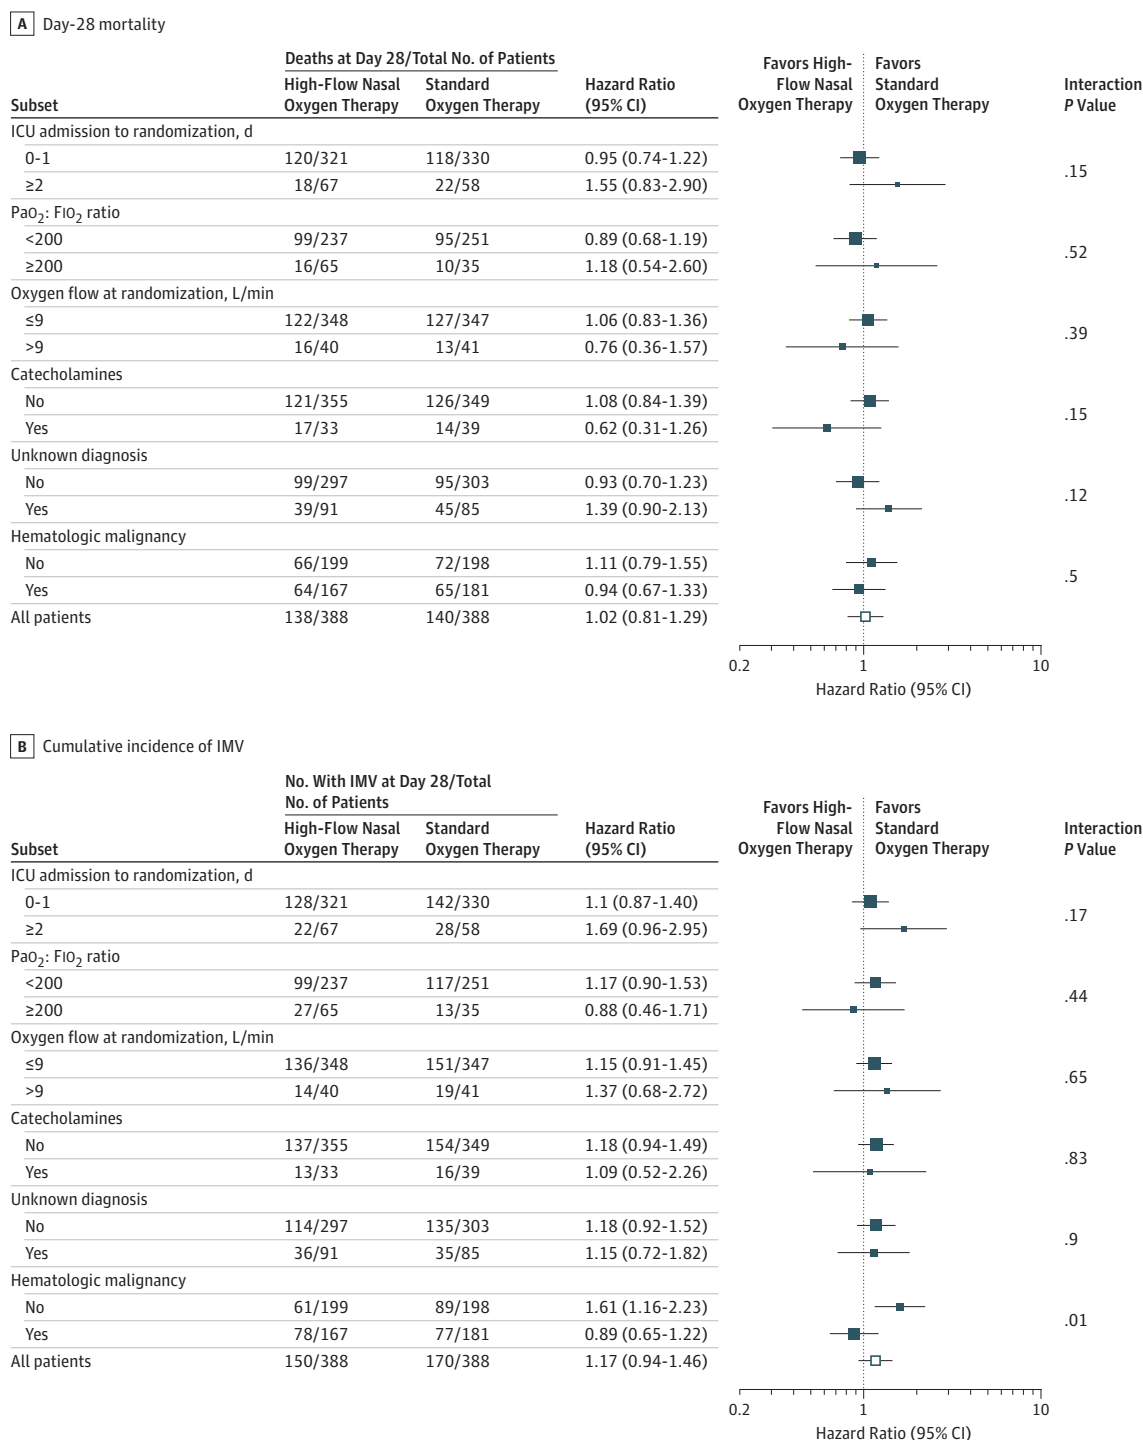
A Day-28 mortality

| Subset | Deaths at Day 28/Total No. of Patients: High-Flow Nasal Oxygen Therapy | Standard Oxygen Therapy | Hazard Ratio (95% CI) | Interaction P Value |
|---|---|---|---|---|
| ICU admission to randomization, d | | | | |
| 0-1 | 120/321 | 118/330 | 0.95 (0.74-1.22) | .15 |
| ≥2 | 18/67 | 22/58 | 1.55 (0.83-2.90) | |
| $PaO_2$: $FIO_2$ ratio | | | | |
| <200 | 99/237 | 95/251 | 0.89 (0.68-1.19) | .52 |
| ≥200 | 16/65 | 10/35 | 1.18 (0.54-2.60) | |
| Oxygen flow at randomization, L/min | | | | |
| ≤9 | 122/348 | 127/347 | 1.06 (0.83-1.36) | .39 |
| >9 | 16/40 | 13/41 | 0.76 (0.36-1.57) | |
| Catecholamines | | | | |
| No | 121/355 | 126/349 | 1.08 (0.84-1.39) | .15 |
| Yes | 17/33 | 14/39 | 0.62 (0.31-1.26) | |
| Unknown diagnosis | | | | |
| No | 99/297 | 95/303 | 0.93 (0.70-1.23) | .12 |
| Yes | 39/91 | 45/85 | 1.39 (0.90-2.13) | |
| Hematologic malignancy | | | | |
| No | 66/199 | 72/198 | 1.11 (0.79-1.55) | .5 |
| Yes | 64/167 | 65/181 | 0.94 (0.67-1.33) | |
| All patients | 138/388 | 140/388 | 1.02 (0.81-1.29) | |

Favors High-Flow Nasal Oxygen Therapy
Favors Standard Oxygen Therapy

0.2 1 10
Hazard Ratio (95% CI)

B Cumulative incidence of IMV

| Subset | No. With IMV at Day 28/Total No. of Patients: High-Flow Nasal Oxygen Therapy | Standard Oxygen Therapy | Hazard Ratio (95% CI) | Interaction P Value |
|---|---|---|---|---|
| ICU admission to randomization, d | | | | |
| 0-1 | 128/321 | 142/330 | 1.1 (0.87-1.40) | .17 |
| ≥2 | 22/67 | 28/58 | 1.69 (0.96-2.95) | |
| $PaO_2$: $FIO_2$ ratio | | | | |
| <200 | 99/237 | 117/251 | 1.17 (0.90-1.53) | .44 |
| ≥200 | 27/65 | 13/35 | 0.88 (0.46-1.71) | |
| Oxygen flow at randomization, L/min | | | | |
| ≤9 | 136/348 | 151/347 | 1.15 (0.91-1.45) | .65 |
| >9 | 14/40 | 19/41 | 1.37 (0.68-2.72) | |
| Catecholamines | | | | |
| No | 137/355 | 154/349 | 1.18 (0.94-1.49) | .83 |
| Yes | 13/33 | 16/39 | 1.09 (0.52-2.26) | |
| Unknown diagnosis | | | | |
| No | 114/297 | 135/303 | 1.18 (0.92-1.52) | .9 |
| Yes | 36/91 | 35/85 | 1.15 (0.72-1.82) | |
| Hematologic malignancy | | | | |
| No | 61/199 | 89/198 | 1.61 (1.16-2.23) | .01 |
| Yes | 78/167 | 77/181 | 0.89 (0.65-1.22) | |
| All patients | 150/388 | 170/388 | 1.17 (0.94-1.46) | |

Favors High-Flow Nasal Oxygen Therapy
Favors Standard Oxygen Therapy

0.2 1 10
Hazard Ratio (95% CI)